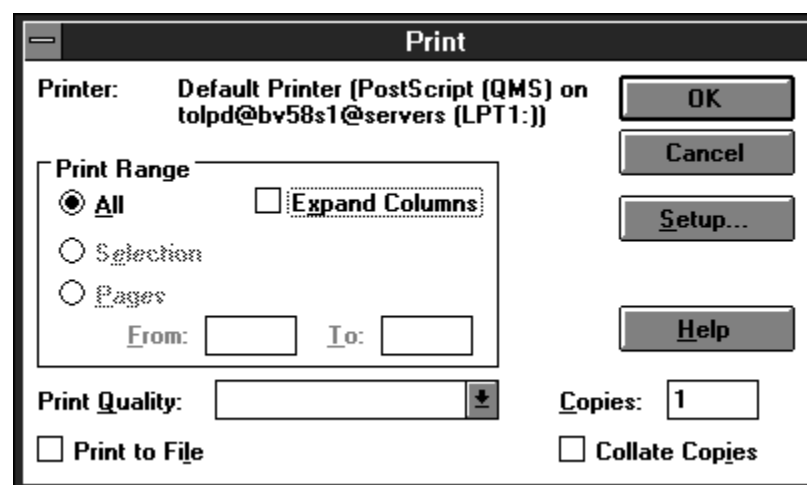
Print

Printer: Default Printer (PostScript (QMS) on tolpd@bv58s1@servers (LPT1:))

OK

Cancel

Setup...

Print Range

All

Expand Columns

Selection

Pages

From:

To:

Help

Print Quality:

Copies: 1

Print to File

Collate Copies